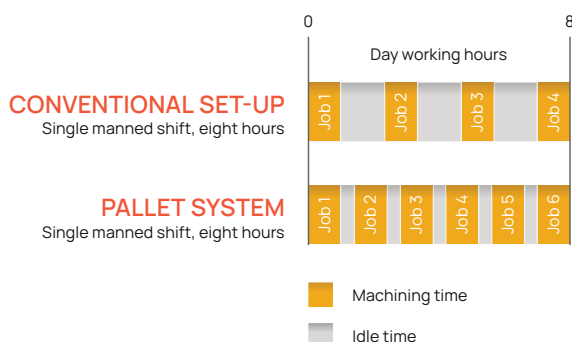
0

8

Day working hours

CONVENTIONAL SET-UP
Single manned shift, eight hours

Job 1 Job 2 Job 3 Job 4

PALLET SYSTEM
Single manned shift, eight hours

Job 1 Job 2 Job 3 Job 4 Job 5 Job 6

Machining time

Idle time